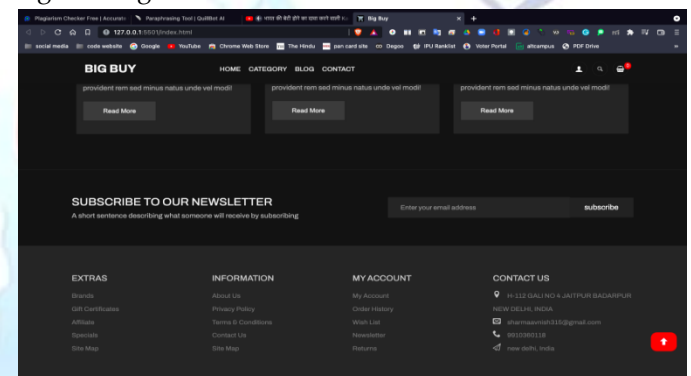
Plagiarism Checker Free | Accurate | Paraphrasing Tool | QuillBot AI | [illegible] | Big Buy

127.0.0.1:5501/index.html

social media | code website | Google | YouTube | Chrome Web Store | The Hindu | pan card site | Dagoo | IPU Ranklist | Voter Portal | allcampus | PDF Drive

BIG BUY

HOME CATEGORY BLOG CONTACT

provident rem sed minus natus unde vel modi!

Read More

provident rem sed minus natus unde vel modi!

Read More

provident rem sed minus natus unde vel modi!

Read More

SUBSCRIBE TO OUR NEWSLETTER

A short sentence describing what someone will receive by subscribing

Enter your email address

subscribe

EXTRAS

Brands

Gift Certificates

Affiliate

Specials

Site Map

INFORMATION

About Us

Privacy Policy

Terms & Conditions

Contact Us

Site Map

MY ACCOUNT

My Account

Order History

Wish List

Newsletter

Returns

CONTACT US

H-112 GALI NO 4 JAITPUR BADARPUR NEW DELHI, INDIA

sharmaamish315@gmail.com

9910360118

new delhi, india